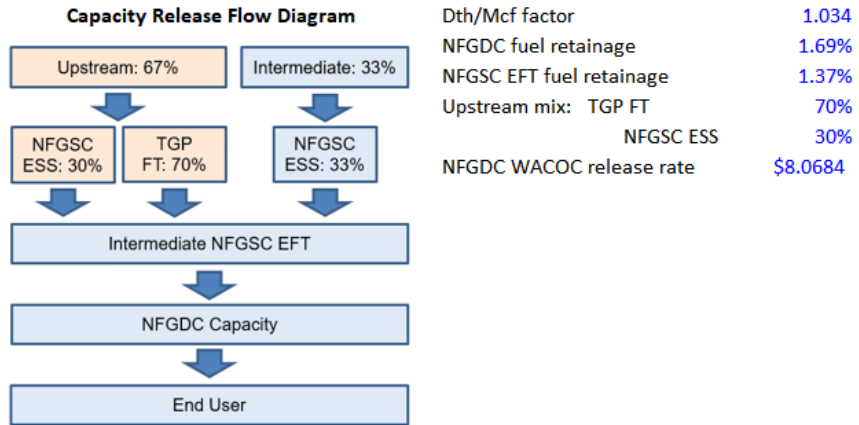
Capacity Release Flow Diagram

Upstream: 67%

Intermediate: 33%

NFGSC ESS: 30%

TGP FT: 70%

NFGSC ESS: 33%

Intermediate NFGSC EFT

NFGDC Capacity

End User

| | |
|---|---|
| Dth/Mcf factor | 1.034 |
| NFGDC fuel retainage | 1.69% |
| NFGSC EFT fuel retainage | 1.37% |
| Upstream mix: TGP FT | 70% |
| NFGSC ESS | 30% |
| NFGDC WACOC release rate | $8.0684 |